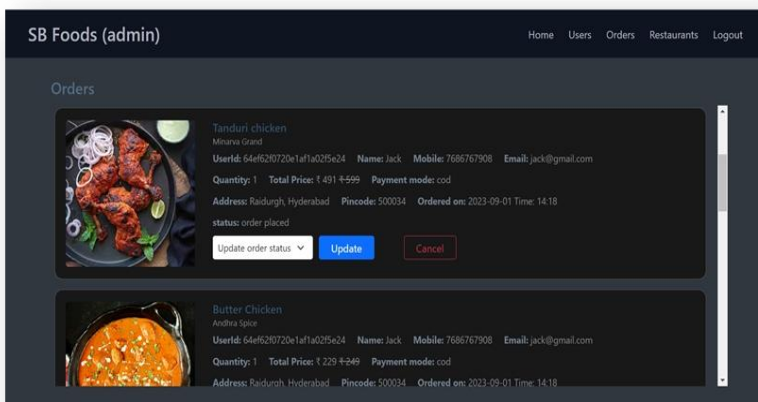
SB Foods (admin)

Home Users Orders Restaurants Logout

Orders

Tanduri chicken
Minarva Grand

UserId: 64ef62f0720e1af1a02f5e24 Name: Jack Mobile: 7686767908 Email: jack@gmail.com

Quantity: 1 Total Price: ₹ 491 ~~₹ 599~~ Payment mode: cod

Address: Raidurgh, Hyderabad Pincode: 500034 Ordered on: 2023-09-01 Time: 14:18

status: order placed

Update order status Update Cancel

Butter Chicken
Andhra Spice

UserId: 64ef62f0720e1af1a02f5e24 Name: Jack Mobile: 7686767908 Email: jack@gmail.com

Quantity: 1 Total Price: ₹ 229 ~~₹ 249~~ Payment mode: cod

Address: Raidurgh, Hyderabad Pincode: 500034 Ordered on: 2023-09-01 Time: 14:18